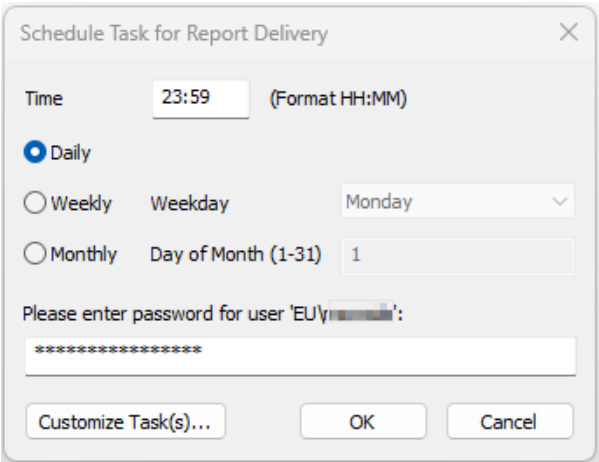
Schedule Task for Report Delivery

Time 23:59 (Format HH:MM)

Daily

Weekly Weekday Monday

Monthly Day of Month (1-31) 1

Please enter password for user 'EU\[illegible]':

*****************

Customize Task(s)... OK Cancel